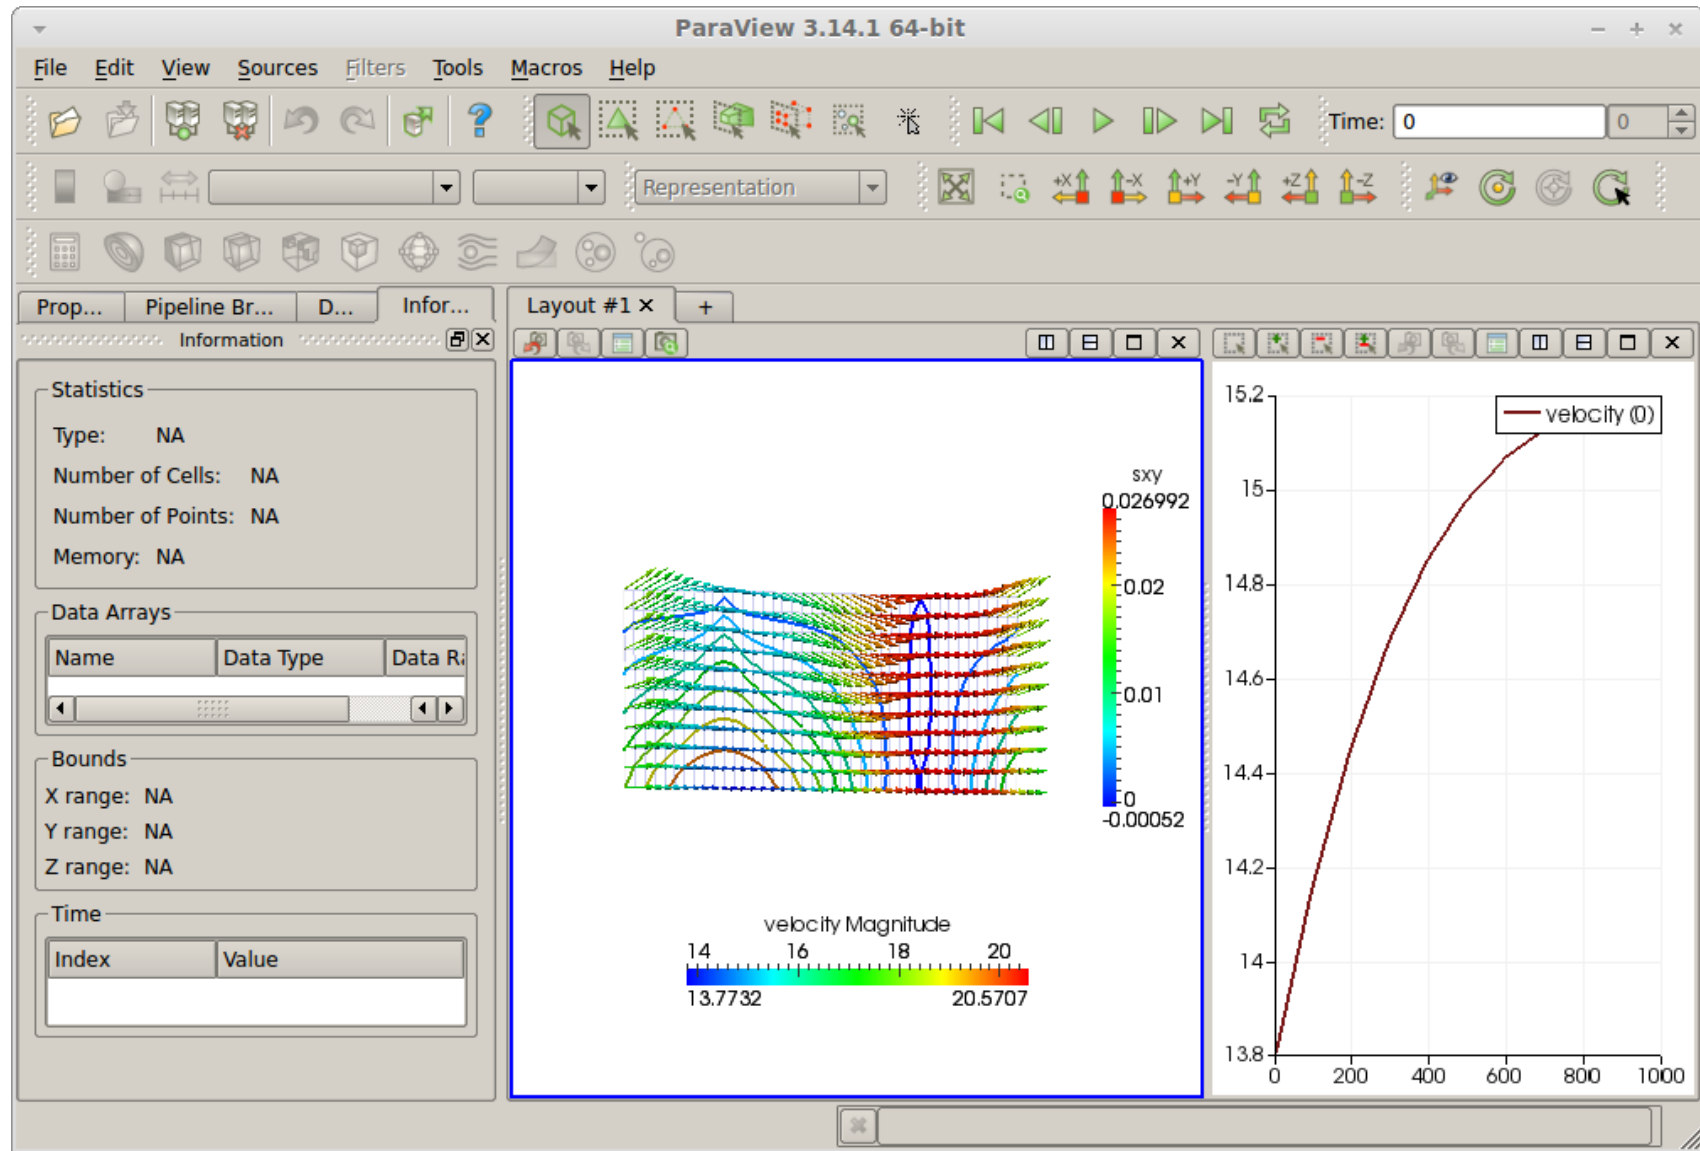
ParaView 3.14.1 64-bit

File Edit View Sources Filters Tools Macros Help

Time: 0 0

Representation

Prop... Pipeline Br... D... Infor...

Information

Statistics
Type: NA
Number of Cells: NA
Number of Points: NA
Memory: NA

Data Arrays
| Name | Data Type | Data Ra |
|---|---|---|

Bounds
X range: NA
Y range: NA
Z range: NA

Time
| Index | Value |
|---|---|

Layout #1 ×  +

sxy
0.026992
0.02
0.01
0
-0.00052

velocity Magnitude
14 16 18 20
13.7732 20.5707

velocity (0)
15.2
15
14.8
14.6
14.4
14.2
14
13.8
0 200 400 600 800 1000